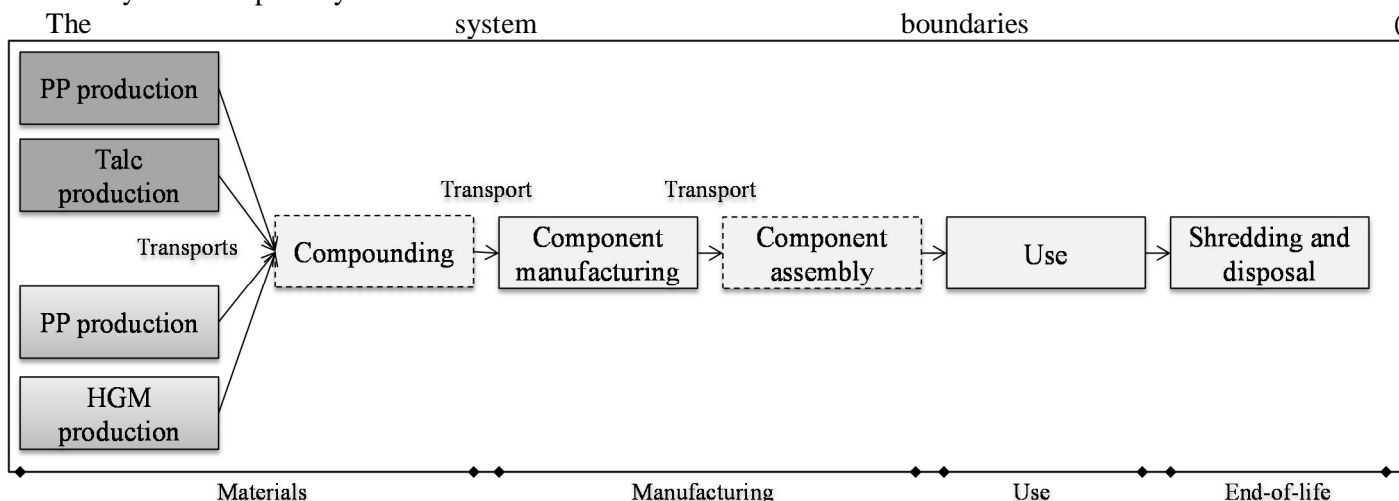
The system boundaries (

PP production

Talc production

Transports

PP production

HGM production

Compounding

Transport

Component manufacturing

Transport

Component assembly

Use

Shredding and disposal

Materials

Manufacturing

Use

End-of-life